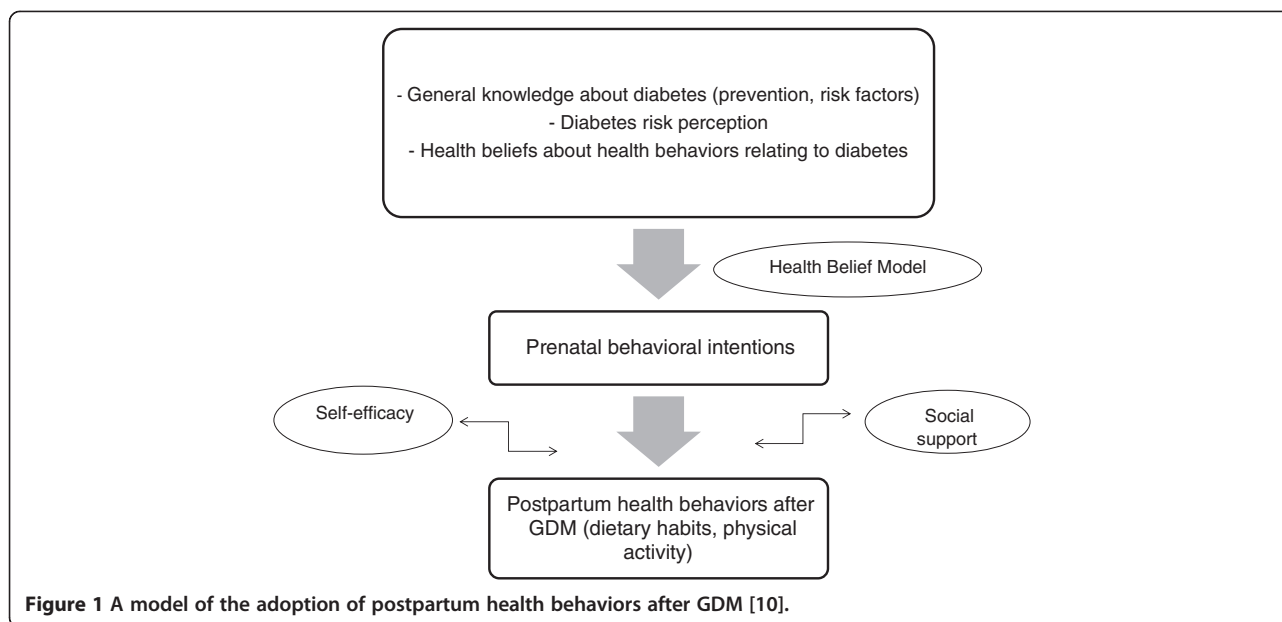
- General knowledge about diabetes (prevention, risk factors)
- Diabetes risk perception
- Health beliefs about health behaviors relating to diabetes

Health Belief Model

Prenatal behavioral intentions

Self-efficacy

Social support

Postpartum health behaviors after GDM (dietary habits, physical activity)

**Figure 1 A model of the adoption of postpartum health behaviors after GDM [10].**